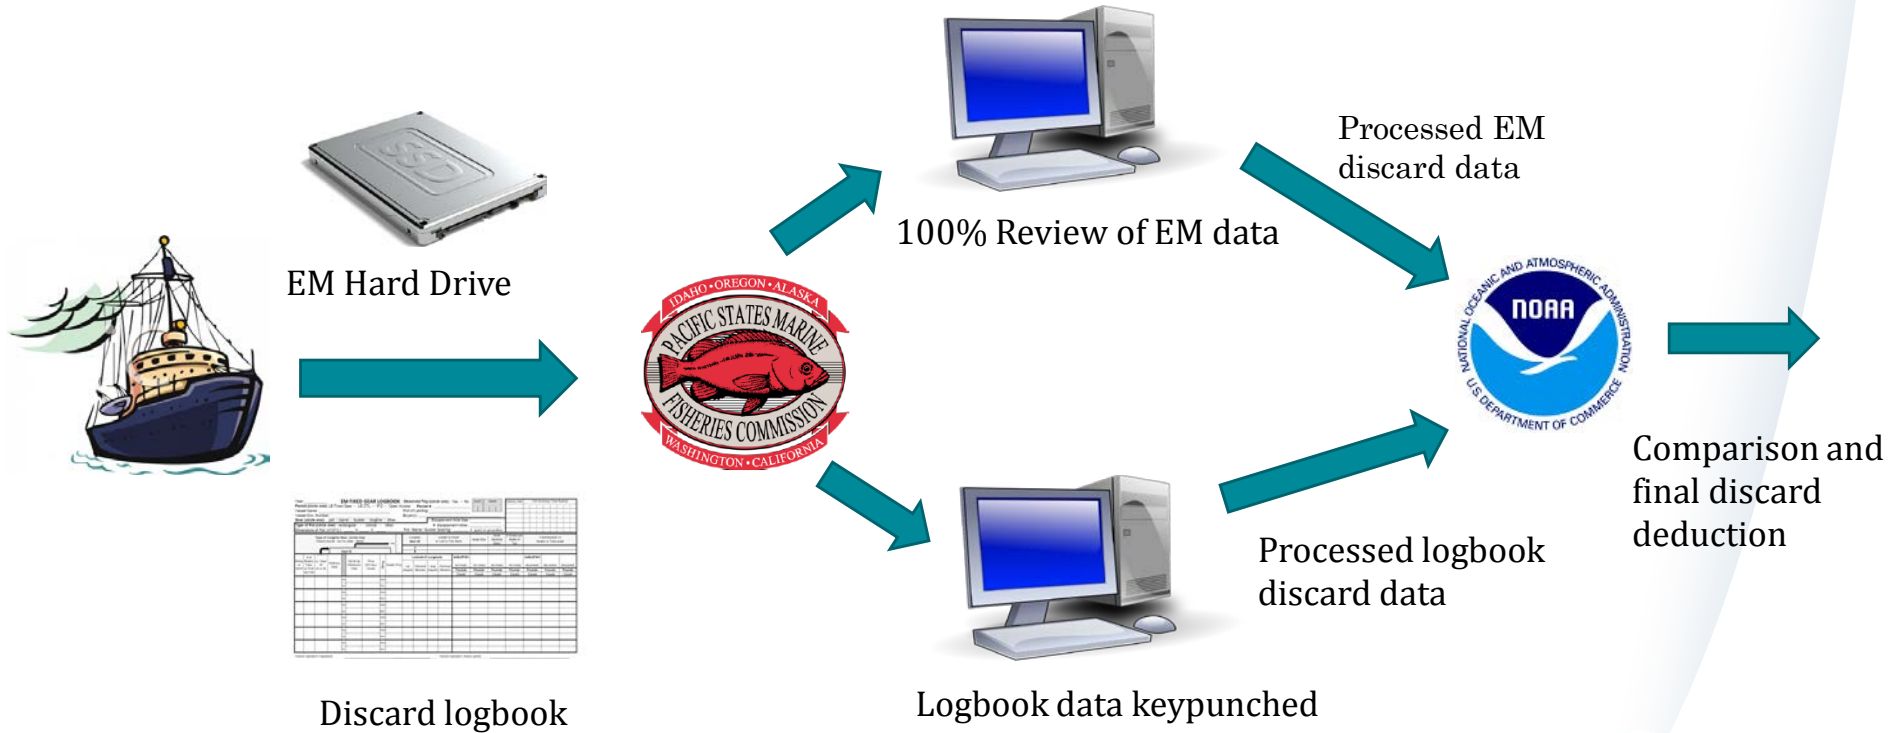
SSD

EM Hard Drive

EM FIXED GEAR LOGBOOK

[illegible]

Discard logbook

IDAHO • OREGON • ALASKA
PACIFIC STATES MARINE FISHERIES COMMISSION
WASHINGTON • CALIFORNIA

100% Review of EM data

Logbook data keypunched

Processed EM discard data

Processed logbook discard data

NATIONAL OCEANIC AND ATMOSPHERIC ADMINISTRATION
NOAA
U.S. DEPARTMENT OF COMMERCE

Comparison and final discard deduction